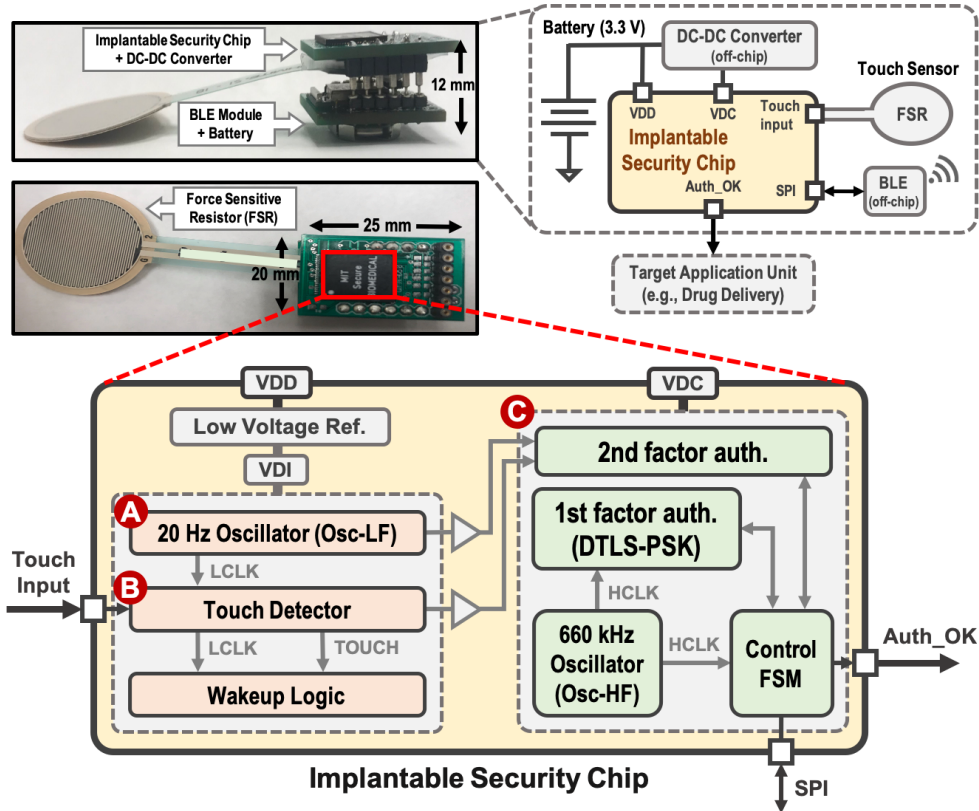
Implantable Security Chip + DC-DC Converter

BLE Module + Battery

12 mm

Force Sensitive Resistor (FSR)

25 mm

20 mm

MIT Secure BIOMEDICAL

Battery (3.3 V)

DC-DC Converter (off-chip)

Touch Sensor

VDD

VDC

Touch input

FSR

Implantable Security Chip

Auth_OK

SPI

BLE (off-chip)

Target Application Unit (e.g., Drug Delivery)

VDD

VDC

Low Voltage Ref.

VDI

C

2nd factor auth.

1st factor auth. (DTLS-PSK)

A

20 Hz Oscillator (Osc-LF)

LCLK

Touch Input

B

Touch Detector

HCLK

LCLK

TOUCH

660 kHz Oscillator (Osc-HF)

HCLK

Control FSM

Auth_OK

Wakeup Logic

SPI

Implantable Security Chip